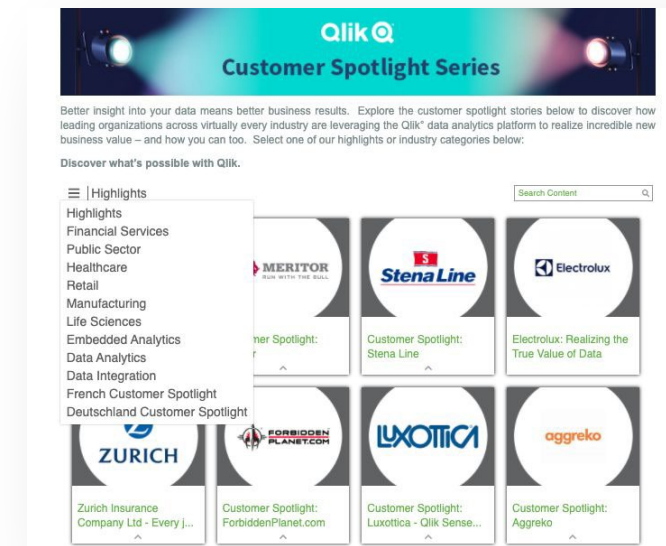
Qlik

Customer Spotlight Series

Better insight into your data means better business results. Explore the customer spotlight stories below to discover how leading organizations across virtually every industry are leveraging the Qlik® data analytics platform to realize incredible new business value – and how you can too. Select one of our highlights or industry categories below:

Discover what's possible with Qlik.

Highlights

Search Content

Highlights
Financial Services
Public Sector
Healthcare
Retail
Manufacturing
Life Sciences
Embedded Analytics
Data Analytics
Data Integration
French Customer Spotlight
Deutschland Customer Spotlight

MERITOR
RUN WITH THE BULL

mer Spotlight:
r

Stena Line

Customer Spotlight: Stena Line

Electrolux

Electrolux: Realizing the True Value of Data

ZURICH

Zurich Insurance Company Ltd - Every j...

FORBIDDEN PLANET.COM

Customer Spotlight: ForbiddenPlanet.com

LUXOTTICA

Customer Spotlight: Luxottica - Qlik Sense...

aggreko

Customer Spotlight: Aggreko